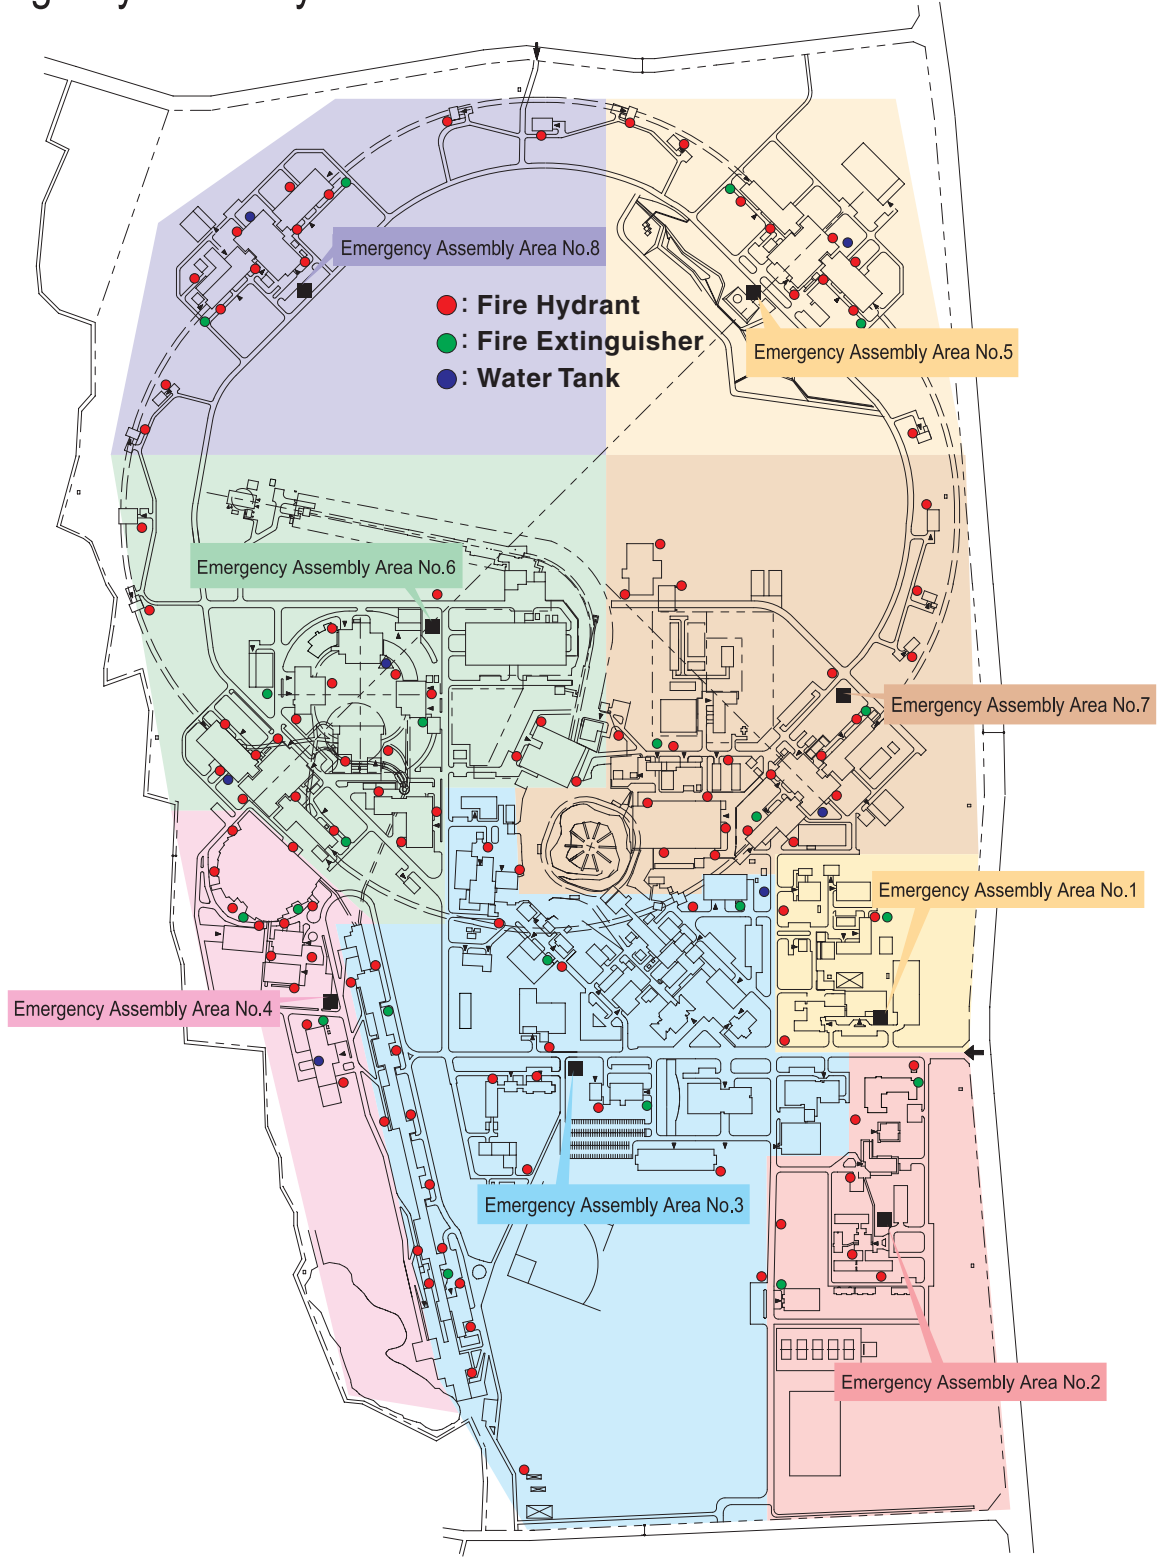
Emergency Assembly Area No.8

: Fire Hydrant
: Fire Extinguisher
: Water Tank

Emergency Assembly Area No.5

Emergency Assembly Area No.6

Emergency Assembly Area No.7

Emergency Assembly Area No.1

Emergency Assembly Area No.4

Emergency Assembly Area No.3

Emergency Assembly Area No.2